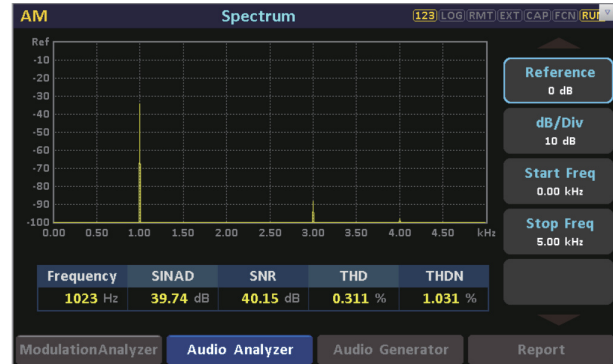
AM

Spectrum

123 LOG RMT EXT CAP FCN RUN

Ref
-10
-20
-30
-40
-50
-60
-70
-80
-90
-100

0.00 0.50 1.00 1.50 2.00 2.50 3.00 3.50 4.00 4.50 kHz

Reference
0 dB

dB/Div
10 dB

Start Freq
0.00 kHz

Stop Freq
5.00 kHz

| Frequency | SINAD | SNR | THD | THDN |
|---|---|---|---|---|
| 1023 Hz | 39.74 dB | 40.15 dB | 0.311 % | 1.031 % |

ModulationAnalyzer

Audio Analyzer

Audio Generator

Report